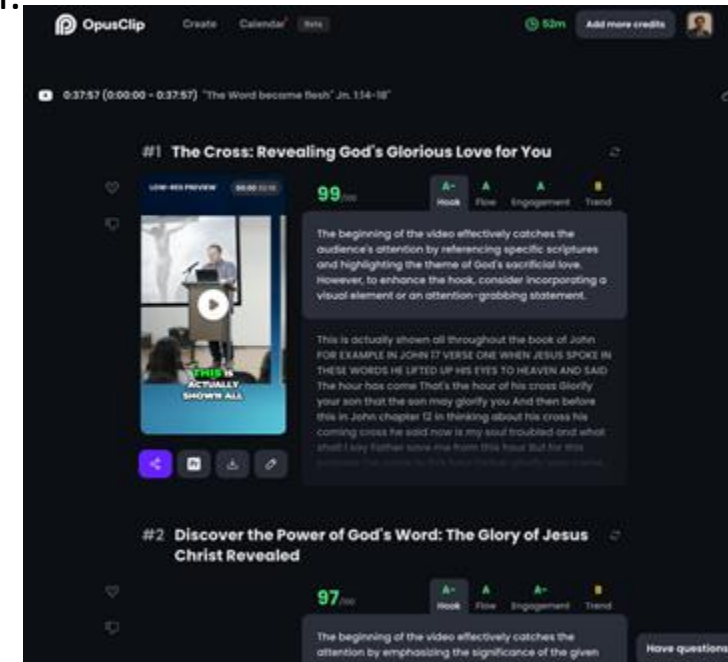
OpusClip Create Calendar Beta 52m Add more credits

0:37:57 (0:00:00 - 0:37:57) "The Word became flesh" Jn. 1:14-18"

#1 The Cross: Revealing God's Glorious Love for You

LOW-RES PREVIEW 00:00 02:15

THIS IS ACTUALLY SHOWN ALL

99/100

A- Hook A Flow A Engagement B Trend

The beginning of the video effectively catches the audience's attention by referencing specific scriptures and highlighting the theme of God's sacrificial love. However, to enhance the hook, consider incorporating a visual element or an attention-grabbing statement.

This is actually shown all throughout the book of John FOR EXAMPLE IN JOHN 17 VERSE ONE WHEN JESUS SPOKE IN THESE WORDS HE LIFTED UP HIS EYES TO HEAVEN AND SAID The hour has come That's the hour of his cross Glorify your son that the son may glorify you And then before this in John chapter 12 in thinking about his cross his coming cross he said now is my soul troubled and what shall I say Father save me from this hour But for this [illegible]

#2 Discover the Power of God's Word: The Glory of Jesus Christ Revealed

97/100

A- Hook A Flow A- Engagement B Trend

The beginning of the video effectively catches the attention by emphasizing the significance of the given

Have questions